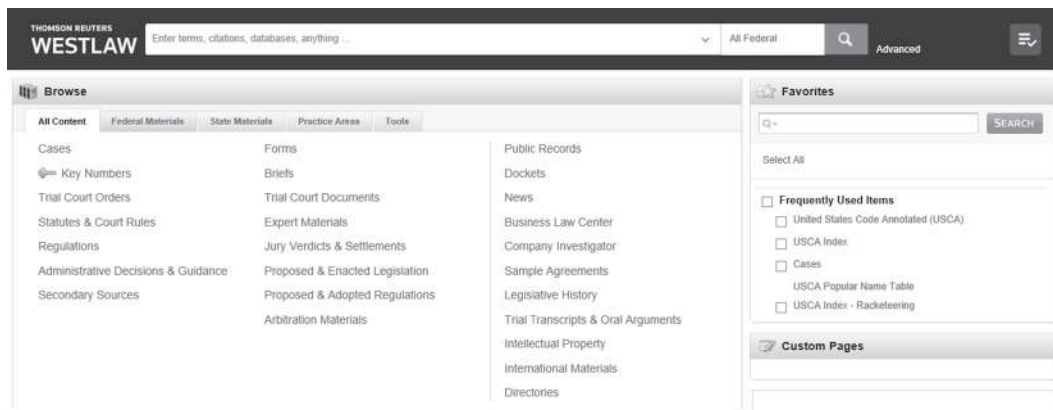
THOMSON REUTERS
WESTLAW

Enter terms, citations, databases, anything ...

All Federal

Advanced

Browse

All Content | Federal Materials | State Materials | Practice Areas | Tools

Cases
Key Numbers
Trial Court Orders
Statutes & Court Rules
Regulations
Administrative Decisions & Guidance
Secondary Sources

Forms
Briefs
Trial Court Documents
Expert Materials
Jury Verdicts & Settlements
Proposed & Enacted Legislation
Proposed & Adopted Regulations
Arbitration Materials

Public Records
Dockets
News
Business Law Center
Company Investigator
Sample Agreements
Legislative History
Trial Transcripts & Oral Arguments
Intellectual Property
International Materials
Directories

Favorites

SEARCH

Select All

Frequently Used Items
United States Code Annotated (USCA)
USCA Index
Cases
USCA Popular Name Table
USCA Index - Racketeering

Custom Pages